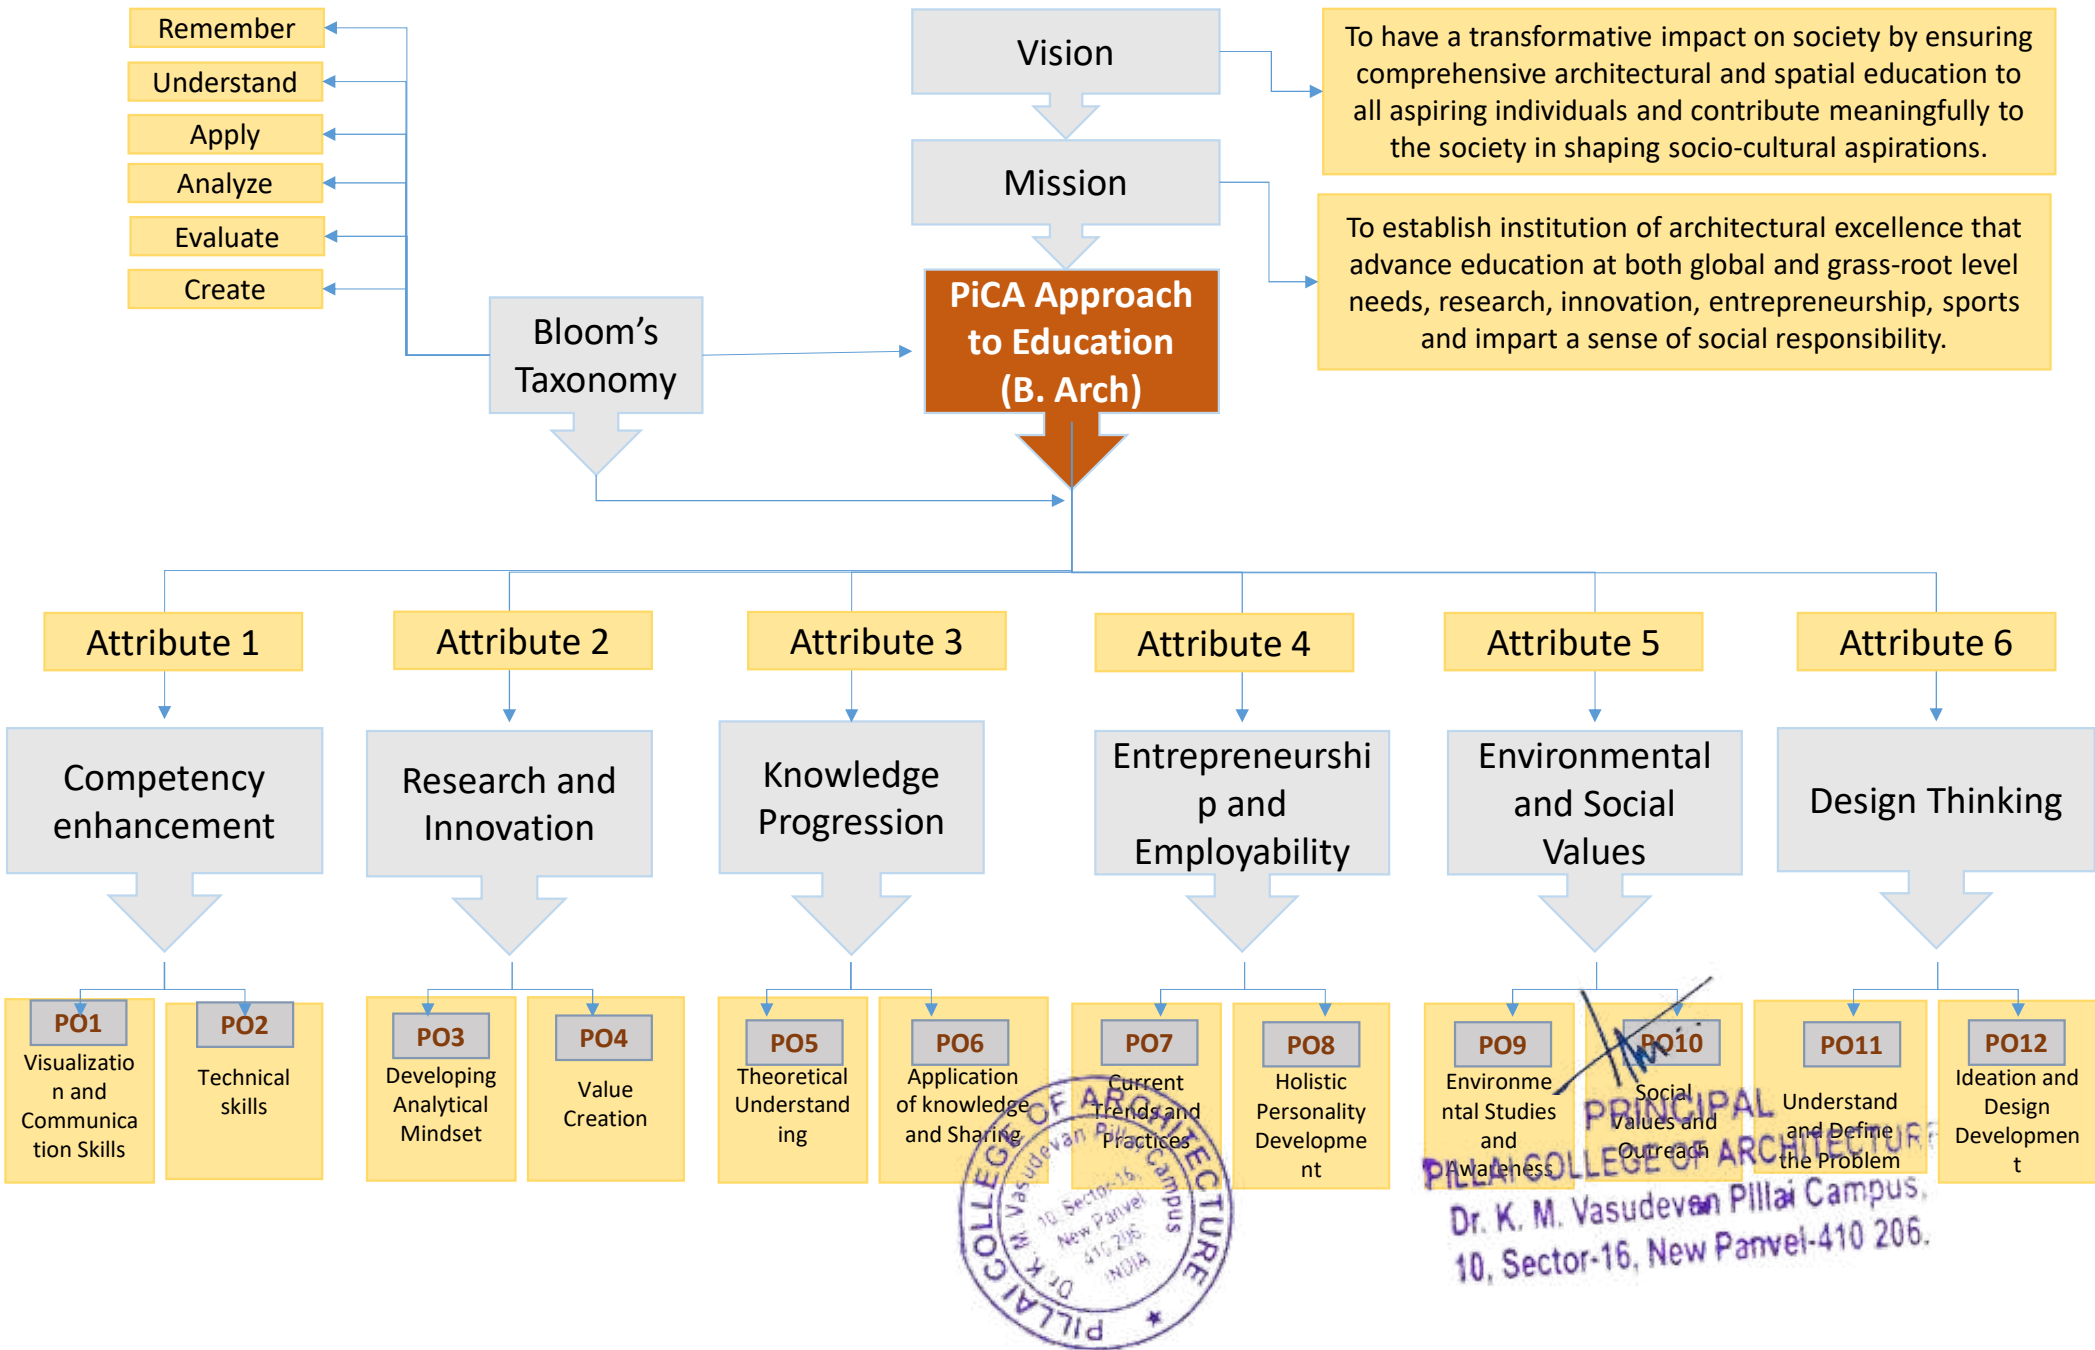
Remember

Understand

Apply

Analyze

Evaluate

Create

Vision

Mission

To have a transformative impact on society by ensuring comprehensive architectural and spatial education to all aspiring individuals and contribute meaningfully to the society in shaping socio-cultural aspirations.

To establish institution of architectural excellence that advance education at both global and grass-root level needs, research, innovation, entrepreneurship, sports and impart a sense of social responsibility.

Bloom's Taxonomy

PiCA Approach to Education (B. Arch)

Attribute 1

Attribute 2

Attribute 3

Attribute 4

Attribute 5

Attribute 6

Competency enhancement

Research and Innovation

Knowledge Progression

Entrepreneurship and Employability

Environmental and Social Values

Design Thinking

PO1
Visualization and Communication Skills

PO2
Technical skills

PO3
Developing Analytical Mindset

PO4
Value Creation

PO5
Theoretical Understanding

PO6
Application of knowledge and Sharing

PO7
Current Trends and Practices

PO8
Holistic Personality Development

PO9
Environmental Studies and Awareness

PO10
Social Values and Outreach

PO11
Understand and Define the Problem

PO12
Ideation and Design Development

PILLAI COLLEGE OF ARCHITECTURE Dr. K. M. Vasudevan Pillai Campus 10, Sector-16, New Panvel 410 206. INDIA

PRINCIPAL
PILLAI COLLEGE OF ARCHITECTURE
Dr. K. M. Vasudevan Pillai Campus,
10, Sector-16, New Panvel-410 206.